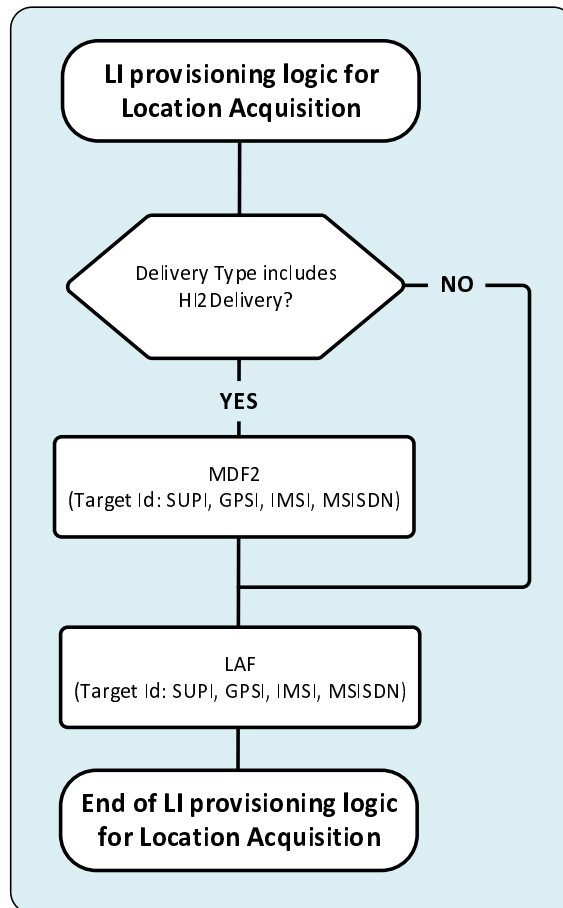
LI provisioning logic for Location Acquisition

Delivery Type includes HI2Delivery?

NO

YES

MDF2
(Target Id: SUPI, GPSI, IMSI, MSISDN)

LAF
(Target Id: SUPI, GPSI, IMSI, MSISDN)

End of LI provisioning logic for Location Acquisition